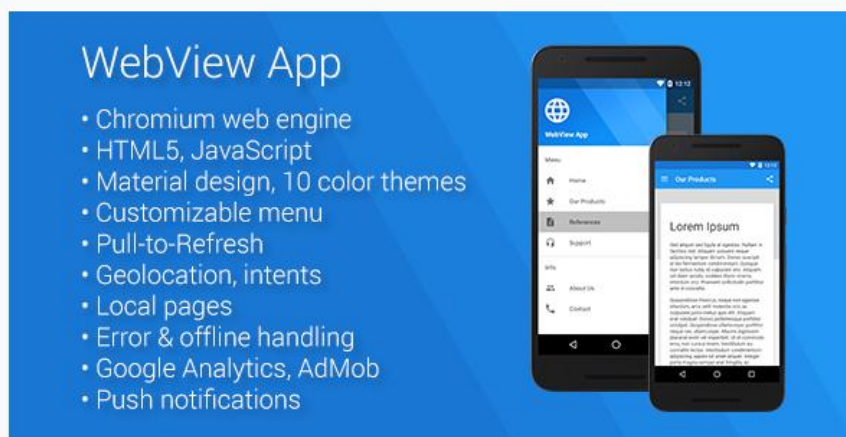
WebView App

• Chromium web engine
• HTML5, JavaScript
• Material design, 10 color themes
• Customizable menu
• Pull-to-Refresh
• Geolocation, intents
• Local pages
• Error & offline handling
• Google Analytics, AdMob
• Push notifications

12:12
WebView App
Menu
Home
Our Products
References
Support
Info
About Us
Contact

12:12
Our Products
Lorem Ipsum
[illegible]